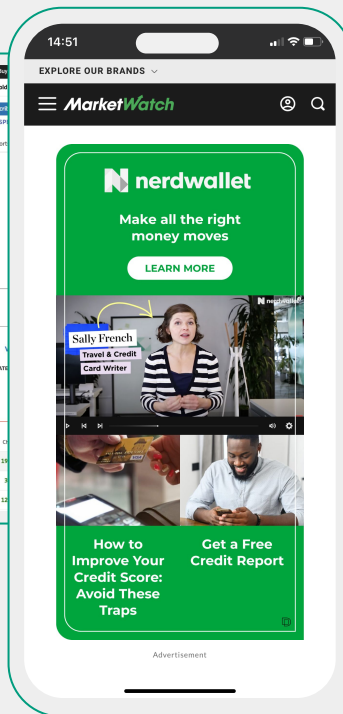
14:51

EXPLORE OUR BRANDS

MarketWatch

nerdwallet

Make all the right money moves

LEARN MORE

Sally French
Travel & Credit Card Writer

How to Improve Your Credit Score: Avoid These Traps

Get a Free Credit Report

Advertisement